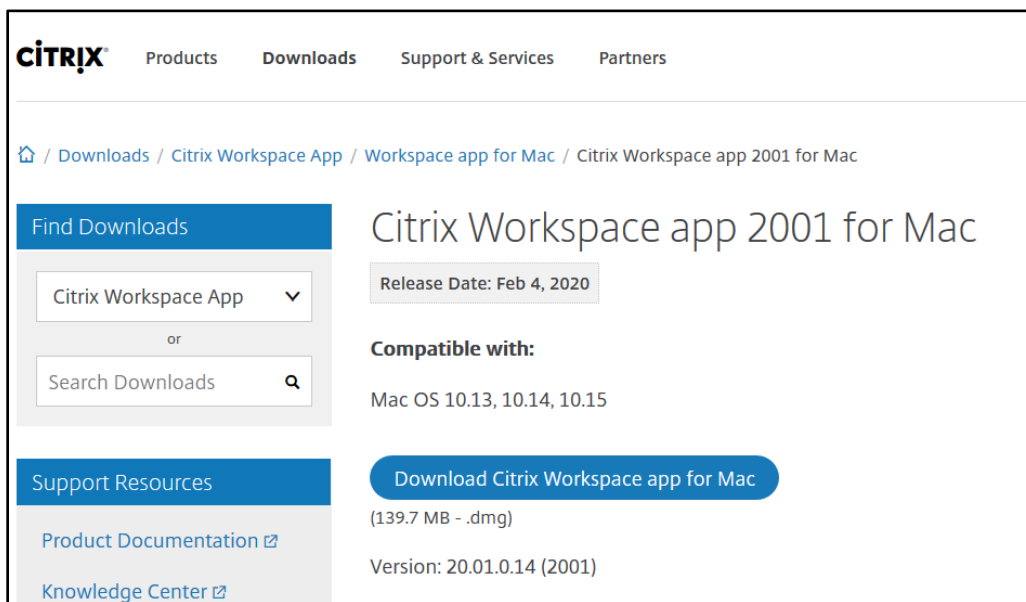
CiTRIX Products Downloads Support & Services Partners

/ Downloads / Citrix Workspace App / Workspace app for Mac / Citrix Workspace app 2001 for Mac

Find Downloads

Citrix Workspace App

or

Search Downloads

Support Resources

Product Documentation

Knowledge Center

Citrix Workspace app 2001 for Mac

Release Date: Feb 4, 2020

Compatible with:

Mac OS 10.13, 10.14, 10.15

Download Citrix Workspace app for Mac

(139.7 MB - .dmg)

Version: 20.01.0.14 (2001)